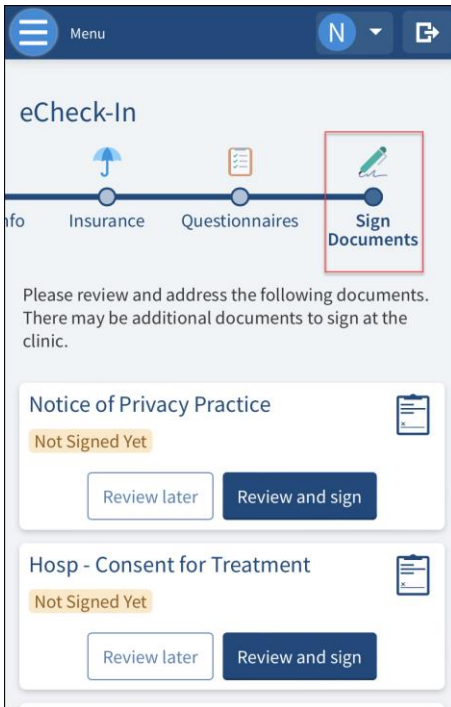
Menu

N

eCheck-In

nfo

Insurance

Questionnaires

Sign Documents

Please review and address the following documents. There may be additional documents to sign at the clinic.

Notice of Privacy Practice

Not Signed Yet

Review later

Review and sign

Hosp - Consent for Treatment

Not Signed Yet

Review later

Review and sign